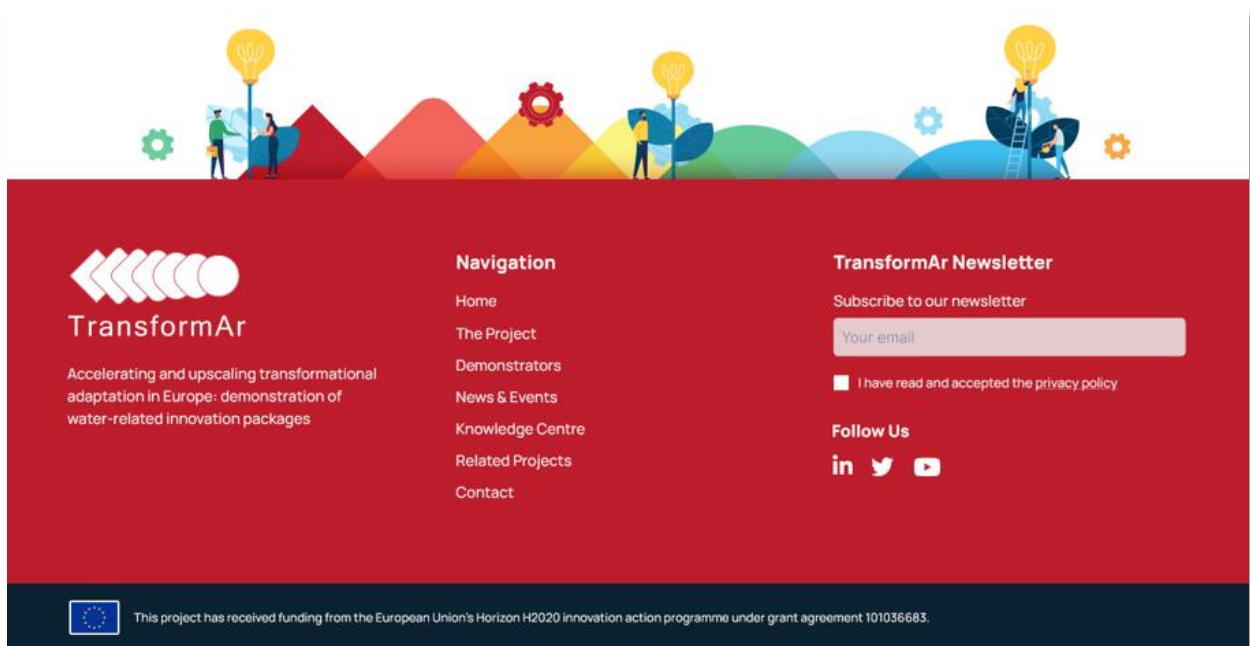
TransformAr

Accelerating and upscaling transformational adaptation in Europe: demonstration of water-related innovation packages

Navigation

Home

The Project

Demonstrators

News & Events

Knowledge Centre

Related Projects

Contact

TransformAr Newsletter

Subscribe to our newsletter

Your email

I have read and accepted the privacy policy

Follow Us

This project has received funding from the European Union's Horizon H2020 innovation action programme under grant agreement 101036683.